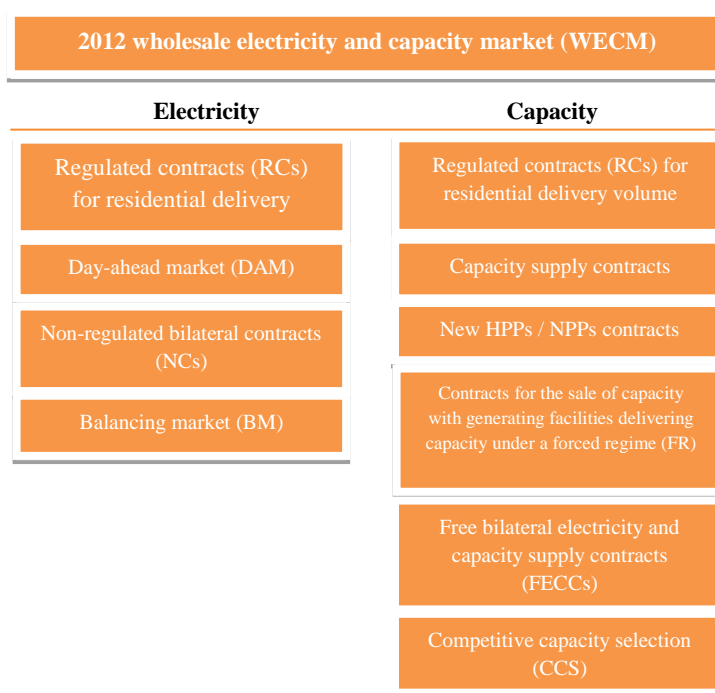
2012 wholesale electricity and capacity market (WECM)

Electricity

Regulated contracts (RCs) for residential delivery

Day-ahead market (DAM)

Non-regulated bilateral contracts (NCs)

Balancing market (BM)

Capacity

Regulated contracts (RCs) for residential delivery volume

Capacity supply contracts

New HPPs / NPPs contracts

Contracts for the sale of capacity with generating facilities delivering capacity under a forced regime (FR)

Free bilateral electricity and capacity supply contracts (FECCs)

Competitive capacity selection (CCS)